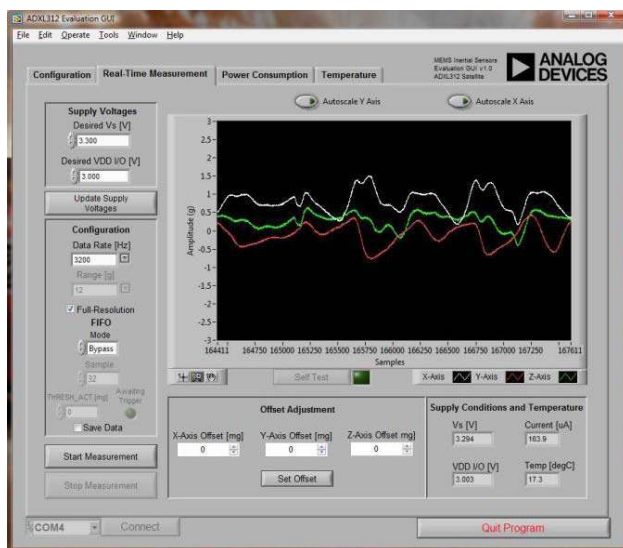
ADXL312 Evaluation GUI

File Edit Operate Tools Window Help

Configuration Real-Time Measurement Power Consumption Temperature

MEMS Inertial Sensors Evaluation GUI v1.0 ADXL312 Satellite

ANALOG DEVICES

Supply Voltages
Desired Vs [V]
3.300
Desired VDD I/O [V]
3.000
Update Supply Voltages

Configuration
Data Rate [Hz]
3200
Range [g]
12
Full-Resolution
FIFO
Mode
Bypass
Sample
32
THRESH_ACT [mg]
0
Awaiting Trigger
Save Data

Start Measurement
Stop Measurement

Autoscale Y Axis
Autoscale X Axis

3
2.5
2
1.5
1
0.5
0
-0.5
-1
-1.5
-2
-2.5
-3

Amplitude (g)

164411 164750 165000 165250 165500 165750 166000 166250 166500 166750 167000 167250 167611
Samples

Self Test

X-Axis Y-Axis Z-Axis

Offset Adjustment
X-Axis Offset [mg] Y-Axis Offset [mg] Z-Axis Offset mg]
0 0 0
Set Offset

Supply Conditions and Temperature
Vs [V]
3.294
Current [uA]
183.9
VDD I/O [V]
3.003
Temp [degC]
17.3

COM4 Connect

Quit Program